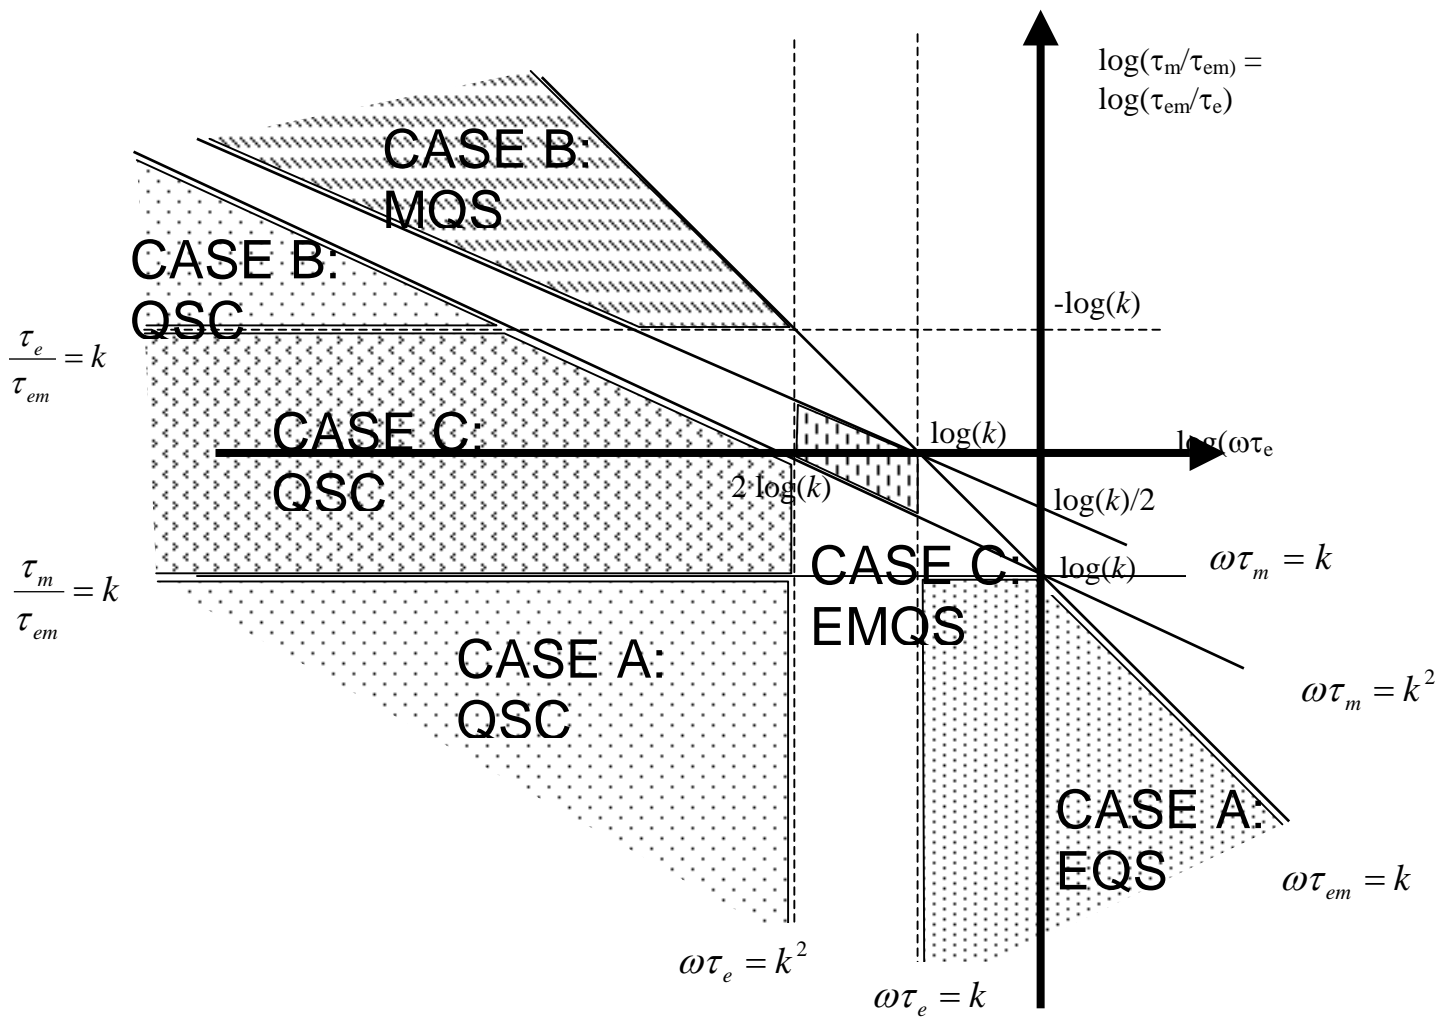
$\log(\tau_m/\tau_{em}) = \log(\tau_{em}/\tau_e)$

CASE B: MQS

CASE B: QSC

-log($k$)

$\frac{\tau_e}{\tau_{em}} = k$

CASE C: QSC

log($k$)

log($\omega\tau_e$

2 log($k$)

log($k$)/2

CASE C: EMQS

log($k$)

$\omega\tau_m = k$

$\frac{\tau_m}{\tau_{em}} = k$

CASE A: QSC

$\omega\tau_m = k^2$

CASE A: EQS

$\omega\tau_{em} = k$

$\omega\tau_e = k^2$

$\omega\tau_e = k$